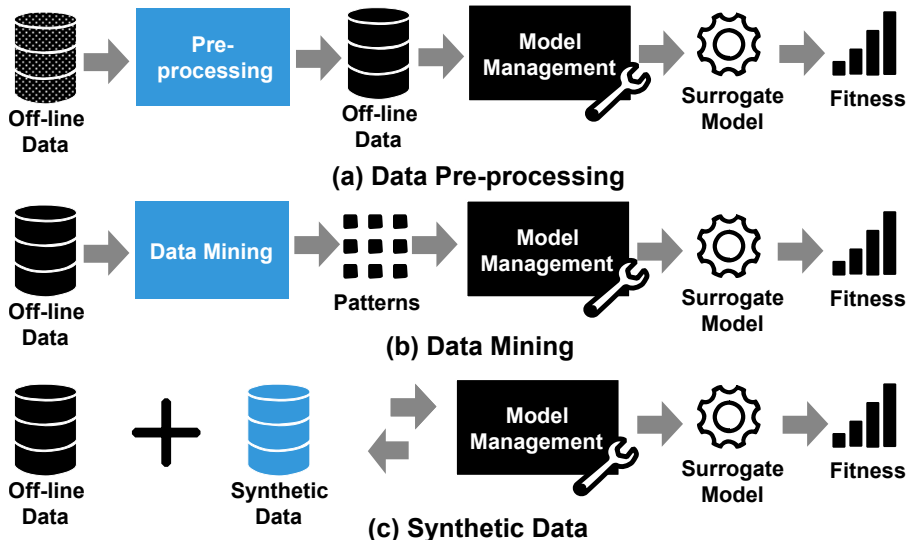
Off-line Data

Pre-processing

Off-line Data

Model Management

Surrogate Model

Fitness

(a) Data Pre-processing

Off-line Data

Data Mining

Patterns

Model Management

Surrogate Model

Fitness

(b) Data Mining

Off-line Data

Synthetic Data

Model Management

Surrogate Model

Fitness

(c) Synthetic Data